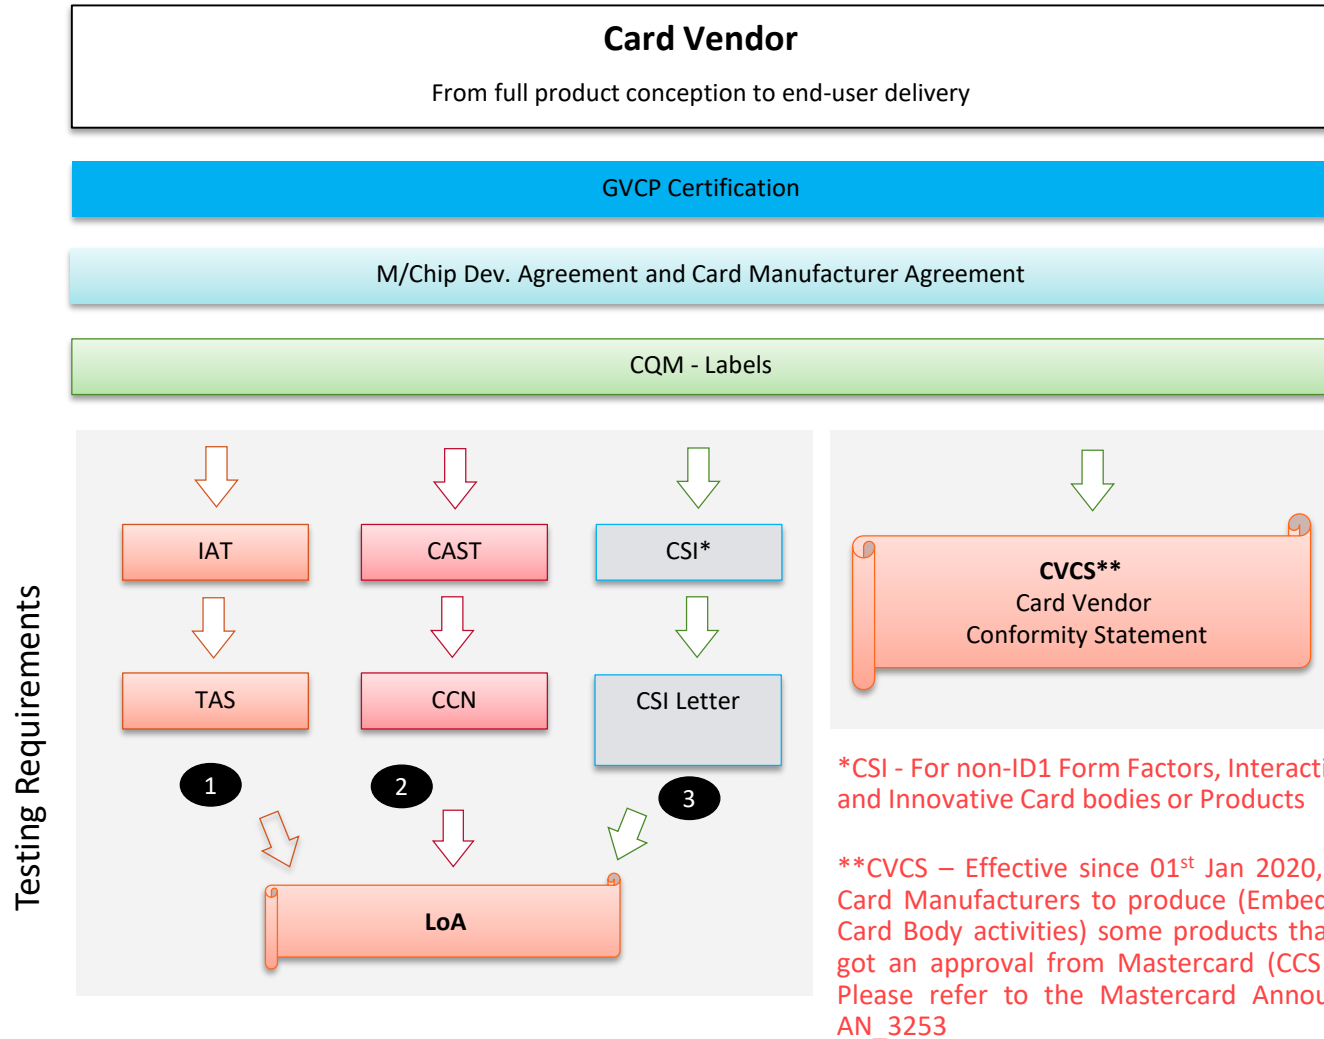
Card Vendor

From full product conception to end-user delivery

GVCP Certification

M/Chip Dev. Agreement and Card Manufacturer Agreement

CQM - Labels

Testing Requirements

IAT

CAST

CSI*

TAS

CCN

CSI Letter

1

2

3

LoA

CVCS**
Card Vendor
Conformity Statement

*CSI - For non-ID1 Form Factors, Interacti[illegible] and Innovative Card bodies or Products

**CVCS – Effective since 01$^{st}$ Jan 2020, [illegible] Card Manufacturers to produce (Embe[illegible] Card Body activities) some products tha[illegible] got an approval from Mastercard (CCS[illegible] Please refer to the Mastercard Annou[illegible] AN_3253